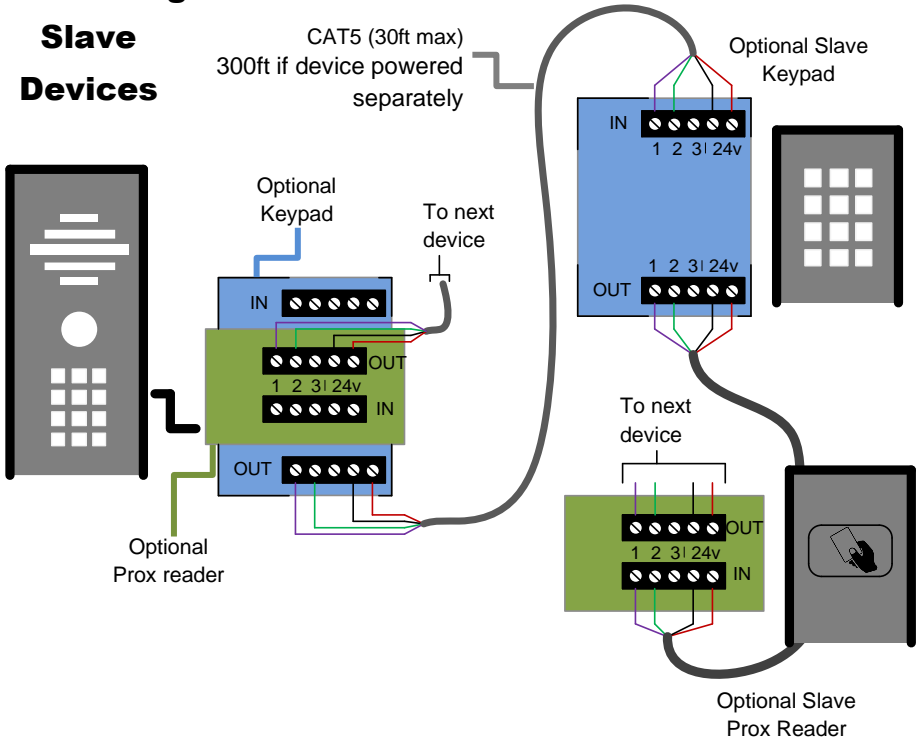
Slave Devices

CAT5 (30ft max)
300ft if device powered separately

Optional Slave Keypad

IN
1 2 3 24v

1 2 3 24v
OUT

Optional Keypad

To next device

IN

OUT
1 2 3 24v
IN

OUT

Optional Prox reader

To next device

OUT
1 2 3 24v
IN

Optional Slave Prox Reader